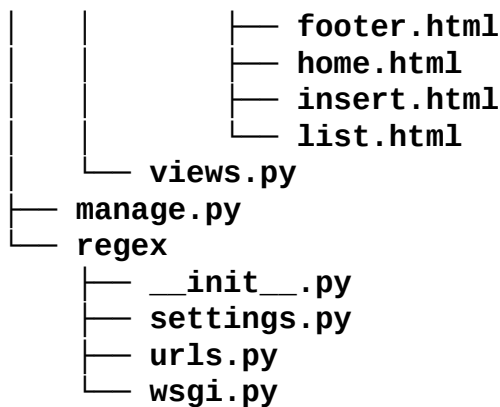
│   │           ├── footer.html
│   │           ├── home.html
│   │           ├── insert.html
│   │           └── list.html
│   └── views.py
├── manage.py
└── regex
    ├── __init__.py
    ├── settings.py
    ├── urls.py
    └── wsgi.py